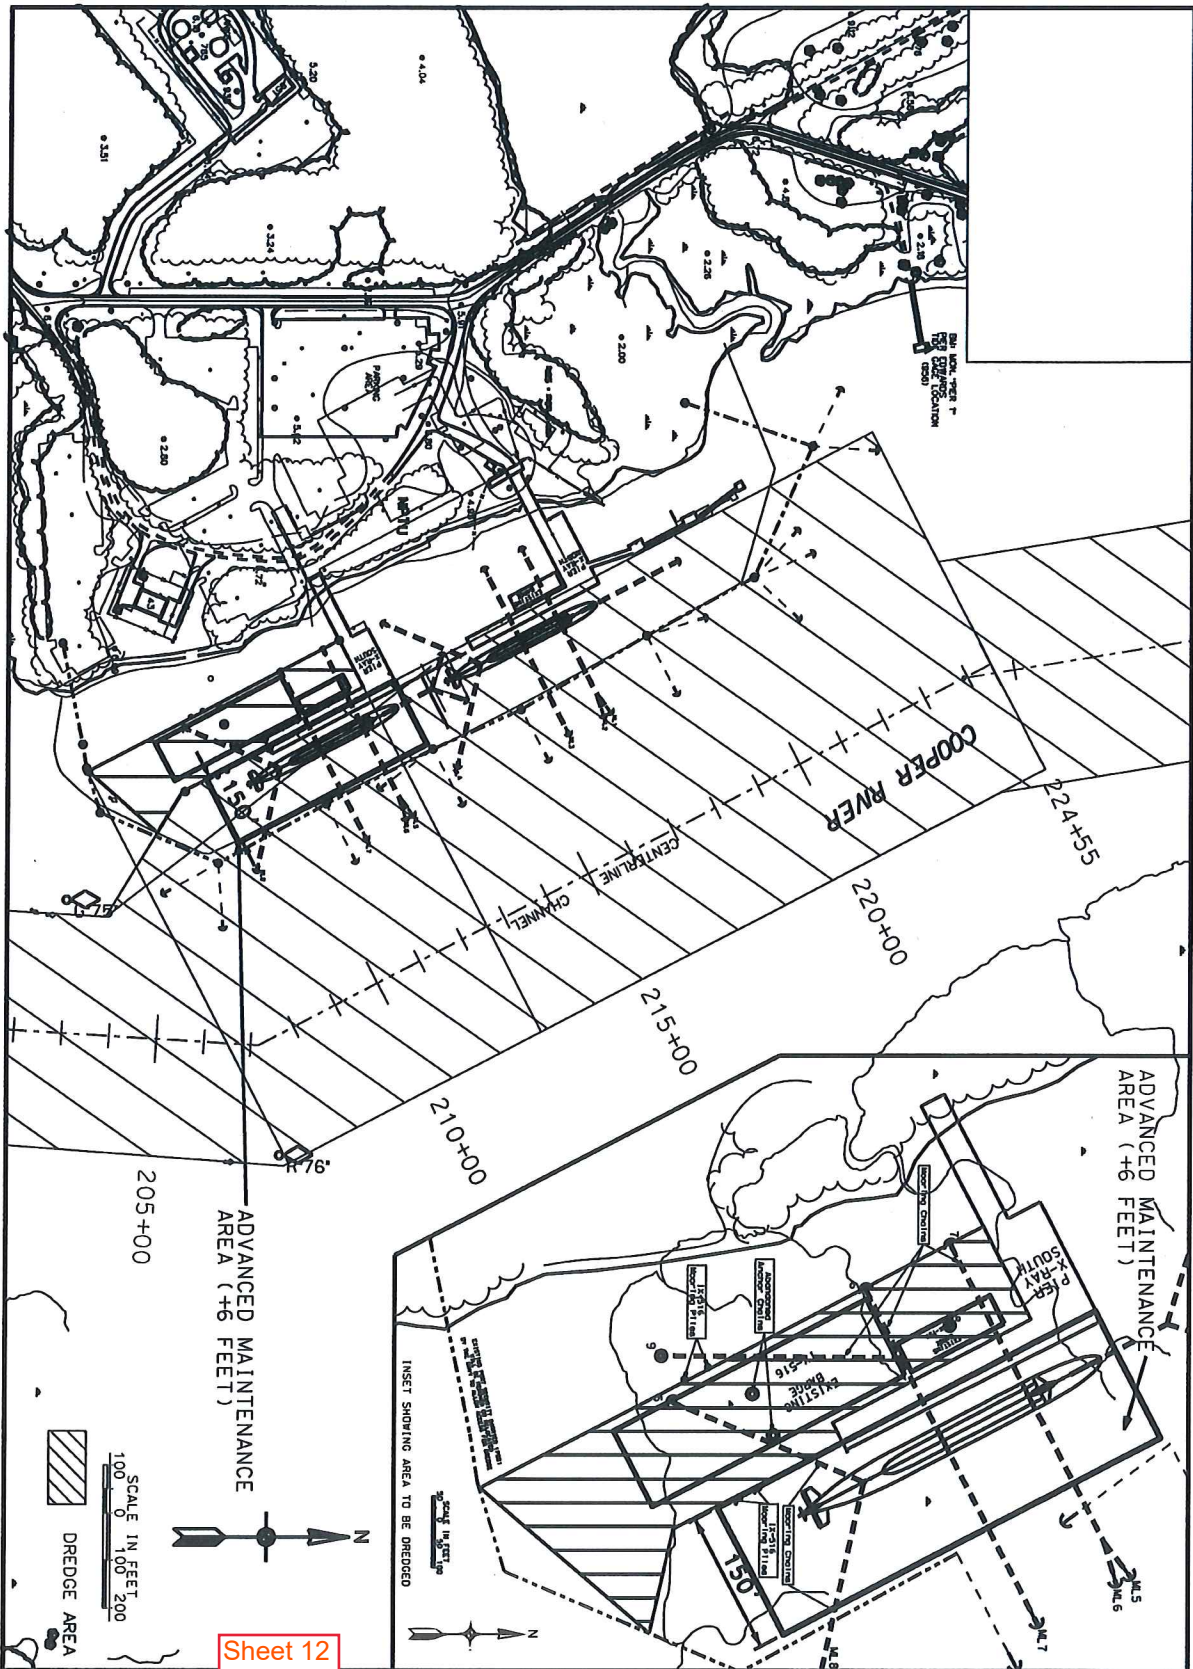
COOPER RIVER

CHANNEL CENTERLINE

224+55

220+00

215+00

210+00

205+00

L 75'

R 76'

150

ADVANCED MAINTENANCE AREA (+6 FEET)

ADVANCED MAINTENANCE AREA (+6 FEET)

X-RAY SOUTH PIER

EXISTING BARGE

Mooring Chains

Mooring Chains

Mooring Piles

Mooring Piles

Anchor Chains

INSET SHOWING AREA TO BE DREDGED

SCALE IN FEET

N

N

SCALE IN FEET
100 0 100 200

DREDGE AREA

ML 5

ML 6

ML 7

ML 8

Sheet 12